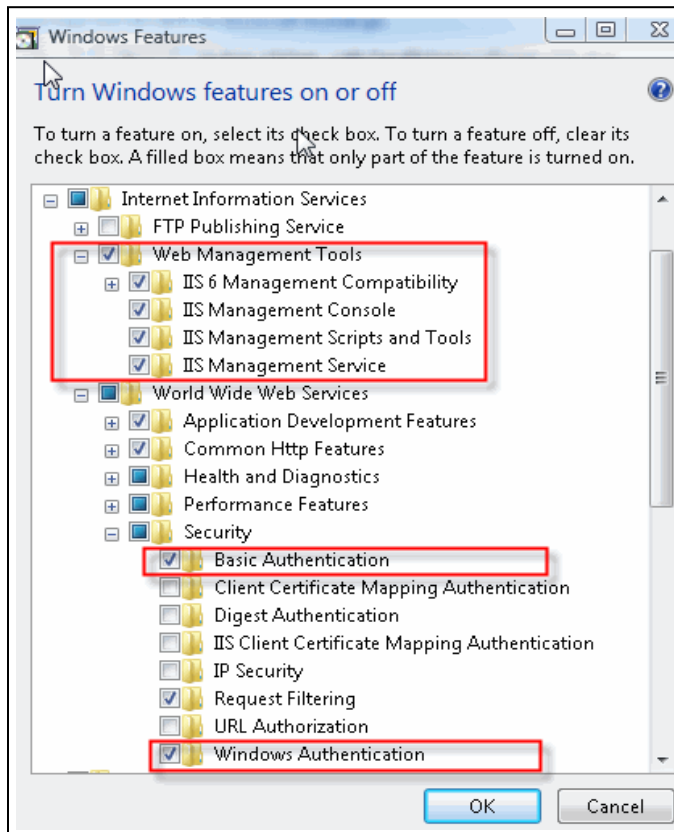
Windows Features

Turn Windows features on or off

To turn a feature on, select its check box. To turn a feature off, clear its check box. A filled box means that only part of the feature is turned on.

Internet Information Services
FTP Publishing Service
Web Management Tools
IIS 6 Management Compatibility
IIS Management Console
IIS Management Scripts and Tools
IIS Management Service
World Wide Web Services
Application Development Features
Common Http Features
Health and Diagnostics
Performance Features
Security
Basic Authentication
Client Certificate Mapping Authentication
Digest Authentication
IIS Client Certificate Mapping Authentication
IP Security
Request Filtering
URL Authorization
Windows Authentication

OK
Cancel